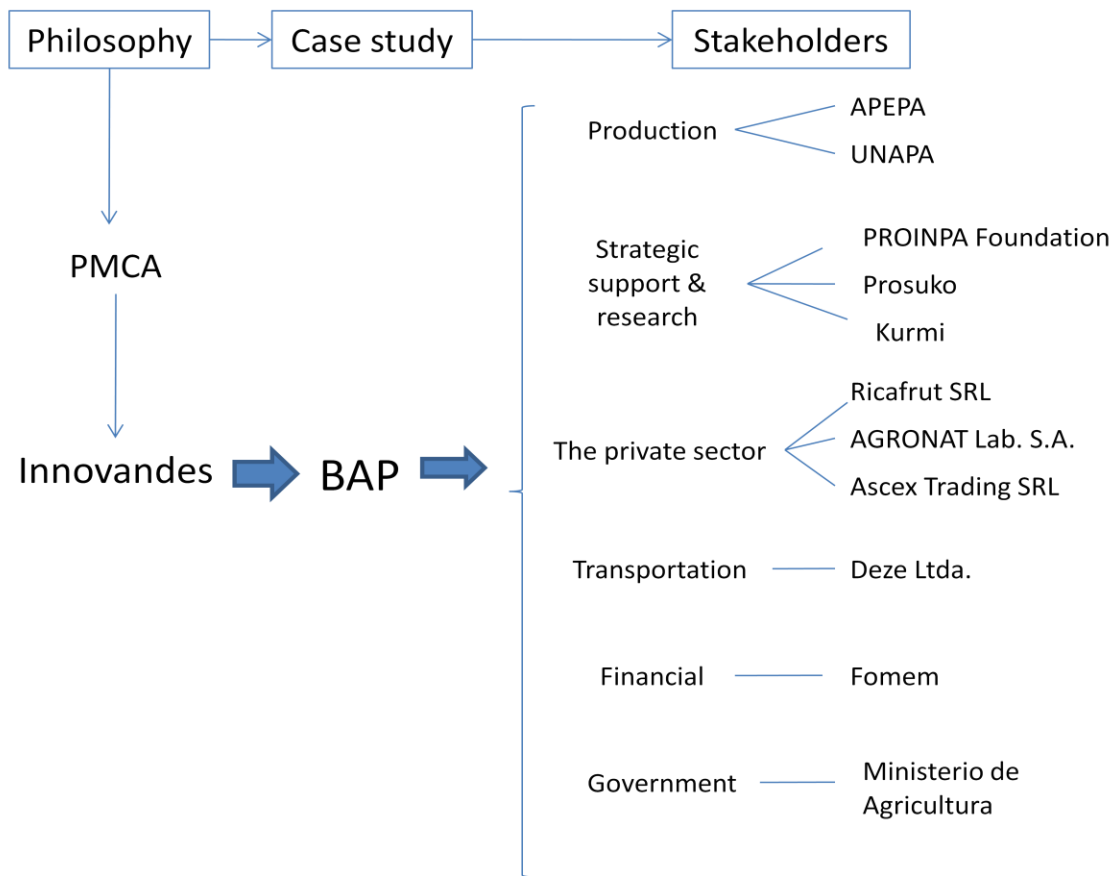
Philosophy

Case study

Stakeholders

PMCA

Innovandes

BAP

Production

APEPA

UNAPA

Strategic support & research

PROINPA Foundation

Prosuko

Kurmi

The private sector

Ricafrut SRL

AGRONAT Lab. S.A.

Ascex Trading SRL

Transportation

Deze Ltda.

Financial

Fomem

Government

Ministerio de Agricultura